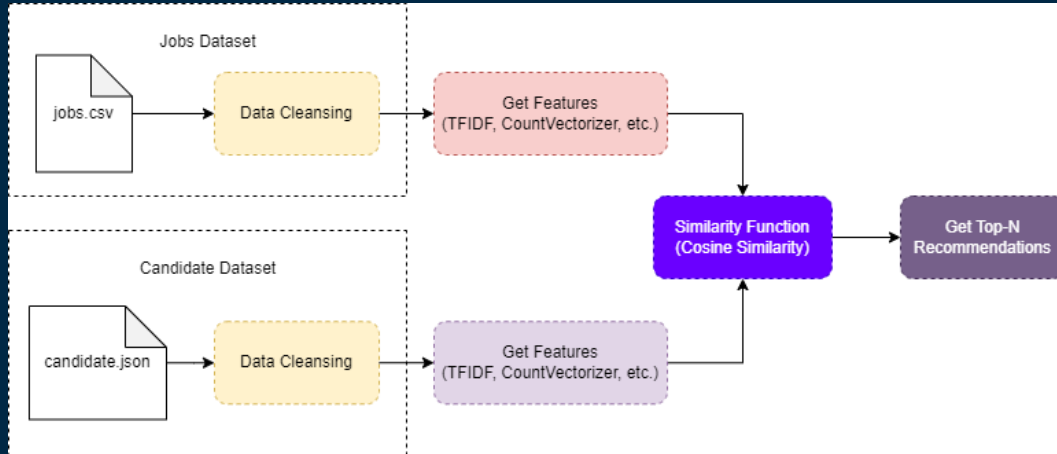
Jobs Dataset

jobs.csv

Data Cleansing

Get Features
(TFIDF, CountVectorizer, etc.)

Similarity Function
(Cosine Similarity)

Get Top-N
Recommendations

Candidate Dataset

candidate.json

Data Cleansing

Get Features
(TFIDF, CountVectorizer, etc.)